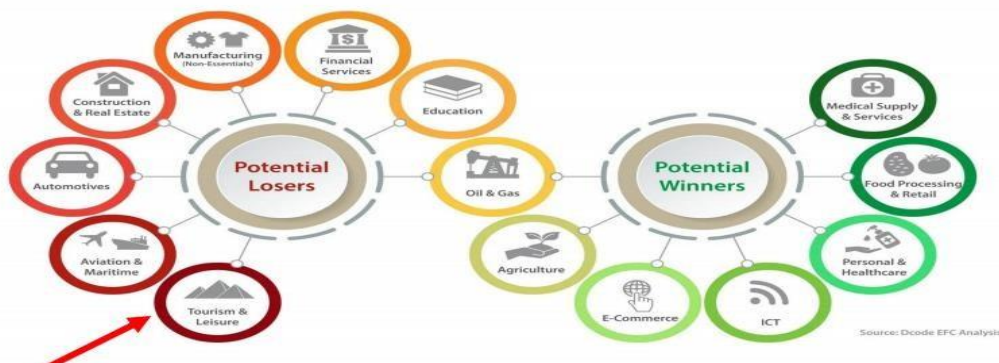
Manufacturing
(Non-Essentials)

$

Financial Services

Construction & Real Estate

Education

Automotives

Potential Losers

Oil & Gas

Potential Winners

Medical Supply & Services

Food Processing & Retail

Aviation & Maritime

Tourism & Leisure

Agriculture

E-Commerce

ICT

Personal & Healthcare

Source: Dcode EFC Analysis